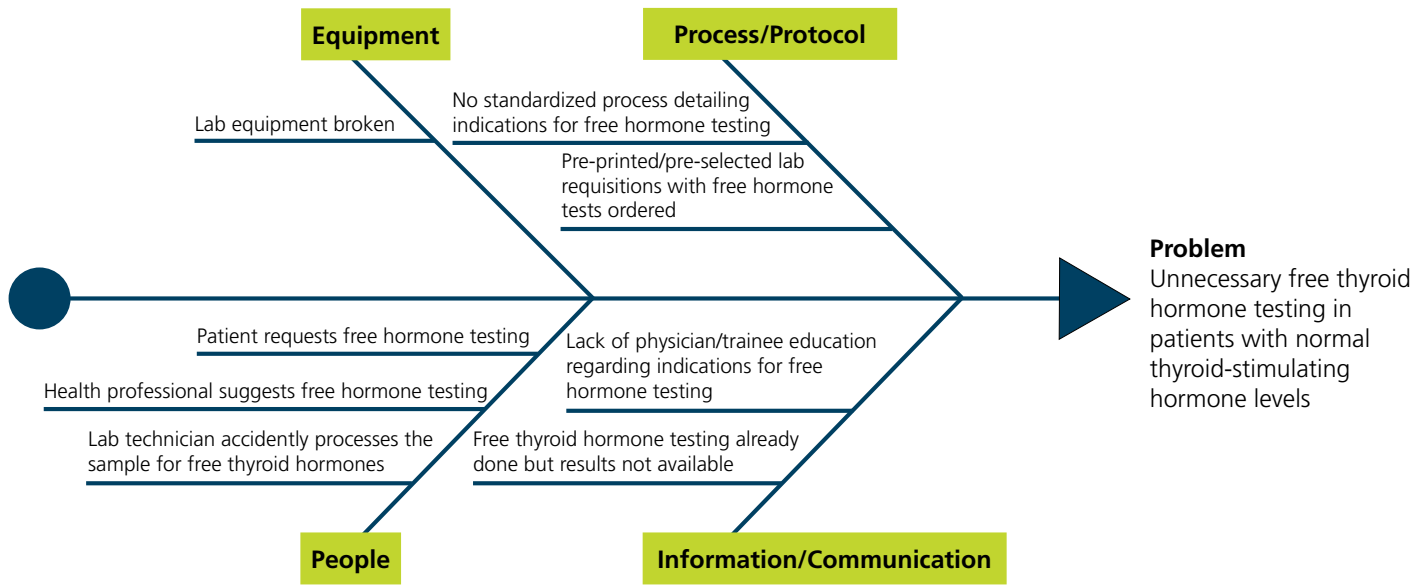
Equipment

Lab equipment broken

Process/Protocol

No standardized process detailing indications for free hormone testing

Pre-printed/pre-selected lab requisitions with free hormone tests ordered

Problem
Unnecessary free thyroid hormone testing in patients with normal thyroid-stimulating hormone levels

Patient requests free hormone testing

Health professional suggests free hormone testing

Lab technician accidently processes the sample for free thyroid hormones

People

Lack of physician/trainee education regarding indications for free hormone testing

Free thyroid hormone testing already done but results not available

Information/Communication